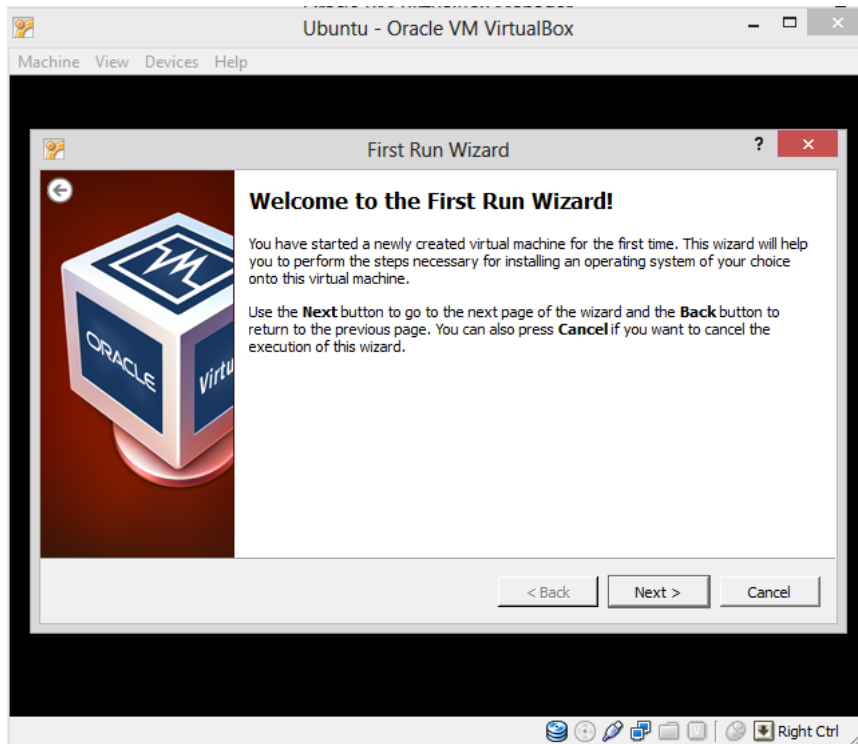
Ubuntu - Oracle VM VirtualBox

Machine View Devices Help

First Run Wizard

?

ORACLE

Virtu

Welcome to the First Run Wizard!

You have started a newly created virtual machine for the first time. This wizard will help you to perform the steps necessary for installing an operating system of your choice onto this virtual machine.

Use the **Next** button to go to the next page of the wizard and the **Back** button to return to the previous page. You can also press **Cancel** if you want to cancel the execution of this wizard.

< Back Next > Cancel

Right Ctrl